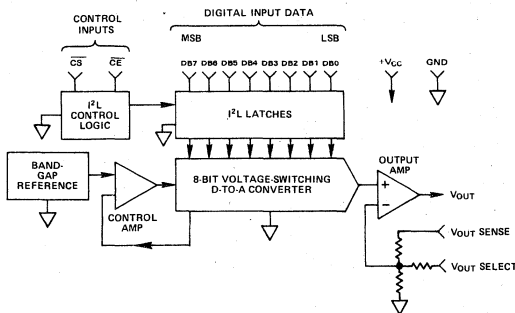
CONTROL INPUTS

$\overline{CS}$ $\overline{CE}$

DIGITAL INPUT DATA

MSB LSB

DB7 DB6 DB5 DB4 DB3 DB2 DB1 DB0

$+V_{CC}$

GND

$I^2L$ CONTROL LOGIC

$I^2L$ LATCHES

BAND-GAP REFERENCE

CONTROL AMP

8-BIT VOLTAGE-SWITCHING D-TO-A CONVERTER

OUTPUT AMP

+

−

$V_{OUT}$

$V_{OUT}$ SENSE

$V_{OUT}$ SELECT